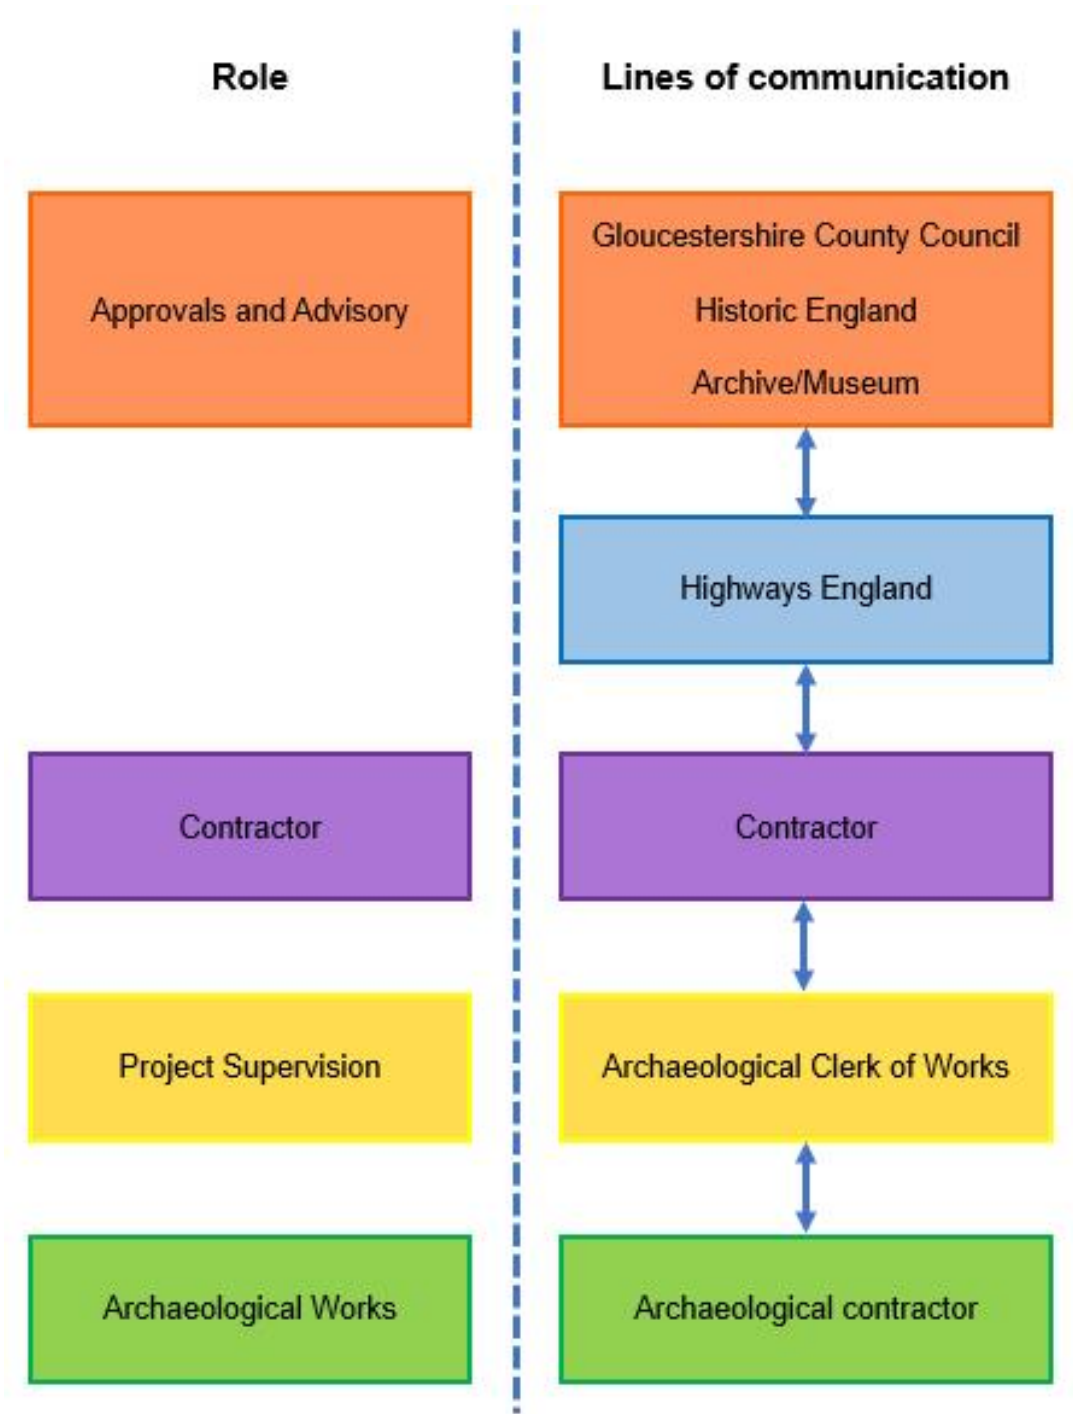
Role

Approvals and Advisory

Contractor

Project Supervision

Archaeological Works

Lines of communication

Gloucestershire County Council

Historic England

Archive/Museum

Highways England

Contractor

Archaeological Clerk of Works

Archaeological contractor